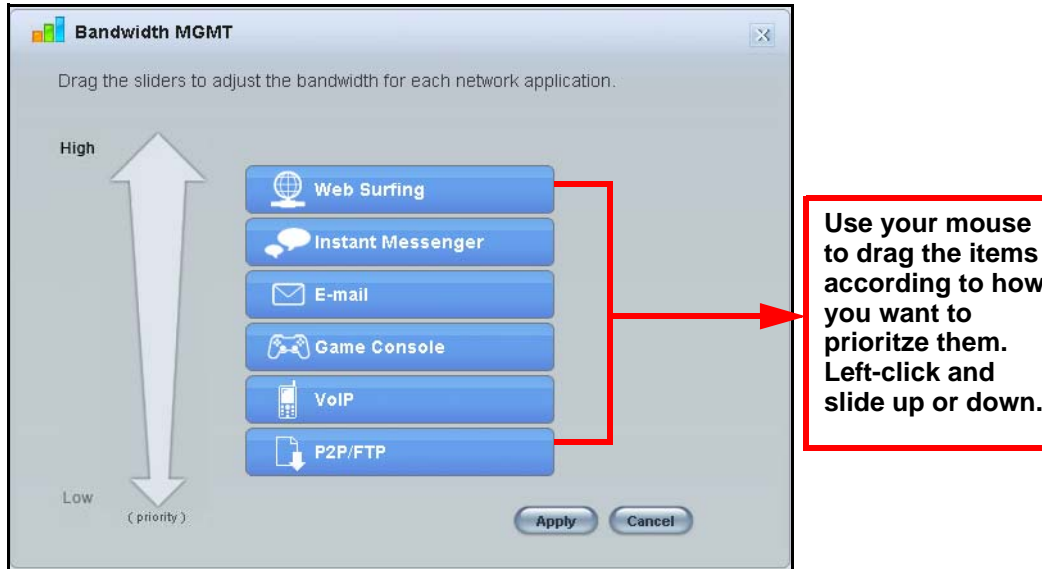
Bandwidth MGMT

Drag the sliders to adjust the bandwidth for each network application.

High

Web Surfing

Instant Messenger

E-mail

Game Console

VoIP

P2P/FTP

Low

( priority )

Apply

Cancel

Use your mouse to drag the items according to how you want to prioritze them. Left-click and slide up or down.